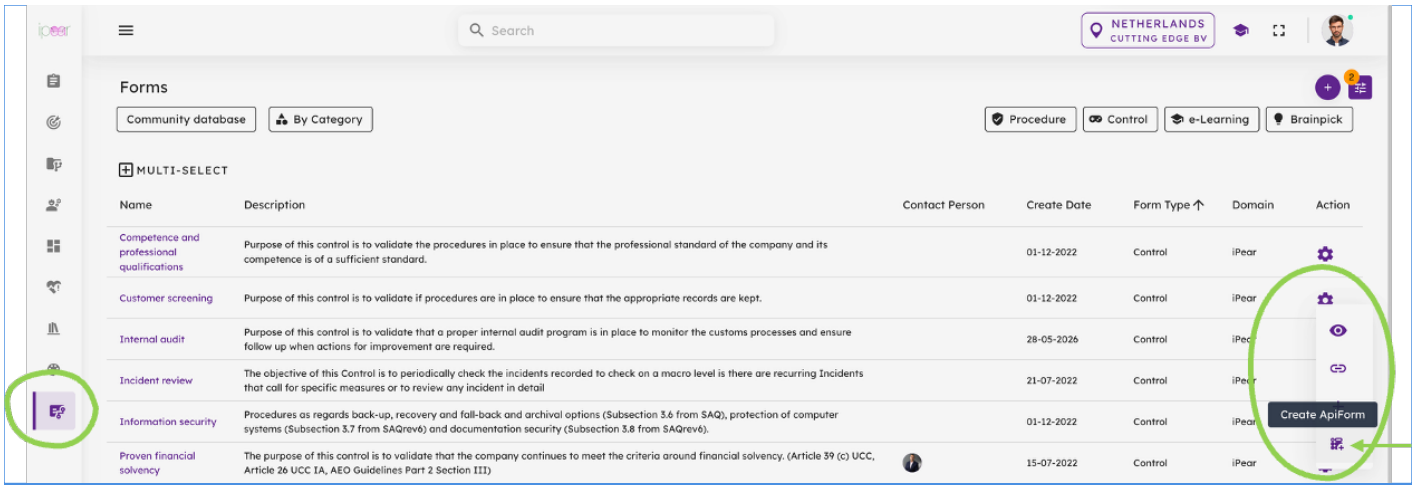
ipear

Search

NETHERLANDS
CUTTING EDGE BV

Forms

2

Community database
By Category

Procedure
Control
e-Learning
Brainpick

MULTI-SELECT

| Name | Description | Contact Person | Create Date | Form Type | Domain | Action |
|---|---|---|---|---|---|---|
| Competence and professional qualifications | Purpose of this control is to validate the procedures in place to ensure that the professional standard of the company and its competence is of a sufficient standard. | | 01-12-2022 | Control | iPear | |
| Customer screening | Purpose of this control is to validate if procedures are in place to ensure that the appropriate records are kept. | | 01-12-2022 | Control | iPear | |
| Internal audit | Purpose of this control is to validate that a proper internal audit program is in place to monitor the customs processes and ensure follow up when actions for improvement are required. | | 28-05-2026 | Control | iPe | |
| Incident review | The objective of this Control is to periodically check the incidents recorded to check on a macro level is there are recurring Incidents that call for specific measures or to review any incident in detail | | 21-07-2022 | Control | iPe | |
| Information security | Procedures as regards back-up, recovery and fall-back and archival options (Subsection 3.6 from SAQ), protection of computer systems (Subsection 3.7 from SAQrev6) and documentation security (Subsection 3.8 from SAQrev6). | | 01-12-2022 | Control | iPe | |
| Proven financial solvency | The purpose of this control is to validate that the company continues to meet the criteria around financial solvency. (Article 39 (c) UCC, Article 26 UCC IA, AEO Guidelines Part 2 Section III) | | 15-07-2022 | Control | iPear | |

Create ApiForm